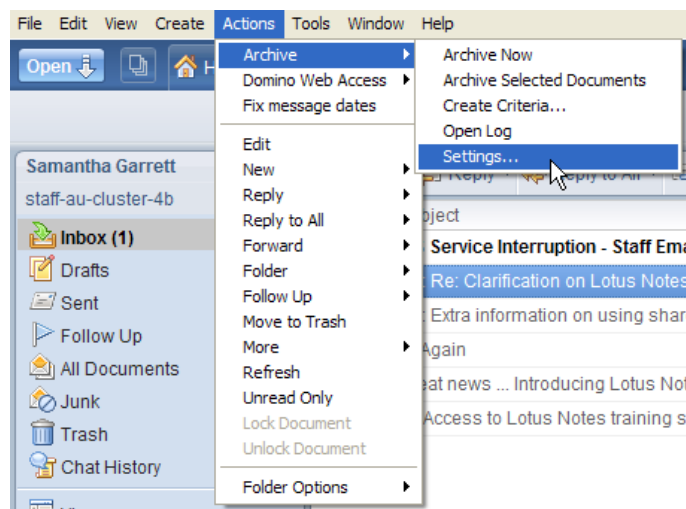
File Edit View Create Actions Tools Window Help

Open

Archive
Domino Web Access
Fix message dates

Edit
New
Reply
Reply to All
Forward
Folder
Follow Up
Move to Trash
More
Refresh
Unread Only
Lock Document
Unlock Document

Folder Options

Archive Now
Archive Selected Documents
Create Criteria...
Open Log
Settings...

Samantha Garrett
staff-au-cluster-4b
Inbox (1)
Drafts
Sent
Follow Up
All Documents
Junk
Trash
Chat History

Reply
Reply to All

bject
Service Interruption - Staff Ema
Re: Clarification on Lotus Notes
Extra information on using shar
Again
eat news ... Introducing Lotus No
Access to Lotus Notes training s